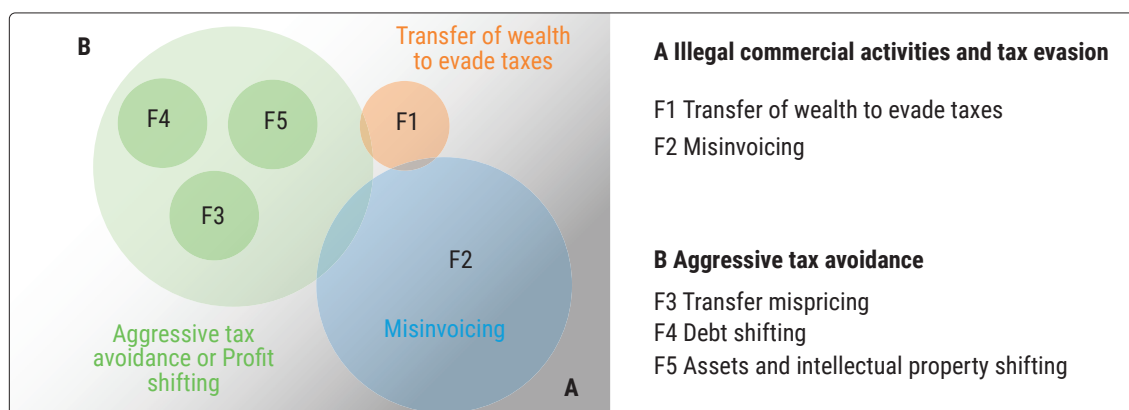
B

Transfer of wealth to evade taxes

F4

F5

F1

F3

F2

Aggressive tax avoidance or Profit shifting

Misinvoicing

A

A Illegal commercial activities and tax evasion

F1 Transfer of wealth to evade taxes
F2 Misinvoicing

B Aggressive tax avoidance

F3 Transfer mispricing
F4 Debt shifting
F5 Assets and intellectual property shifting